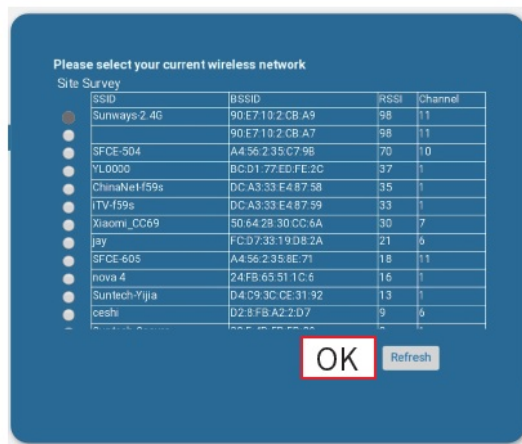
Please select your current wireless network

Site Survey

| SSID | BSSID | RSSI | Channel |
|---|---|---|---|
| Sunways-2.4G | 90:E7:10:2:CB:A9 | 98 | 11 |
| | 90:E7:10:2:CB:A7 | 98 | 11 |
| SFCE-504 | A4:56:2:35:C7:9B | 70 | 10 |
| YL0000 | BC:D1:77:ED:FE:2C | 37 | 1 |
| ChinaNet-f59s | DC:A3:33:E4:87:58 | 35 | 1 |
| iTV-f59s | DC:A3:33:E4:87:59 | 33 | 1 |
| Xiaomi_CC69 | 50:64:2B:30:CC:6A | 30 | 7 |
| jay | FC:D7:33:19:D8:2A | 21 | 6 |
| SFCE-605 | A4:56:2:35:8E:71 | 18 | 11 |
| nova 4 | 24:FB:65:51:1C:6 | 16 | 1 |
| Suntech-Yijia | D4:C9:3C:CE:31:92 | 13 | 1 |
| ceshi | D2:8:FB:A2:2:D7 | 9 | 6 |
| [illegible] | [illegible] | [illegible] | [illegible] |

OK

Refresh